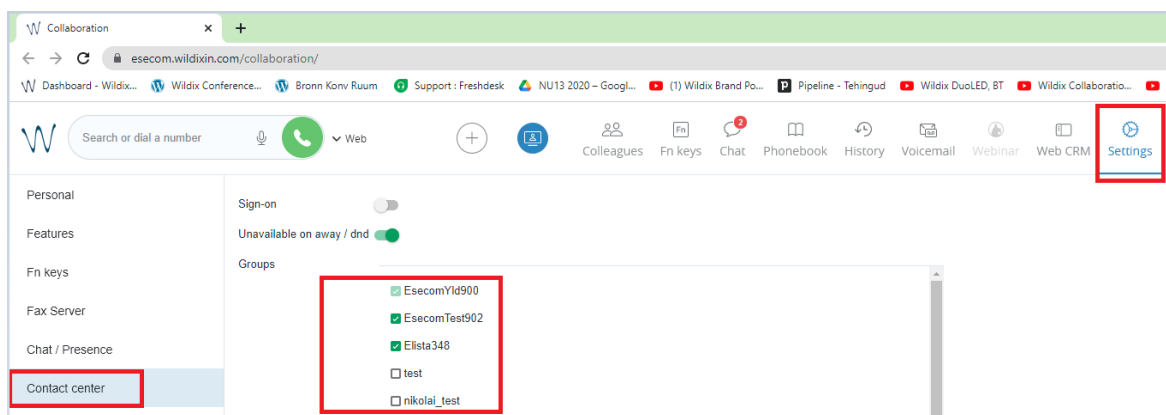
Collaboration ×
+
← → C esecom.wildixin.com/collaboration/
Dashboard - Wildix... Wildix Conference... Bronn Konv Ruum Support : Freshdesk NU13 2020 – Googl... (1) Wildix Brand Po... Pipeline - Tehingud Wildix DuoLED, BT Wildix Collaboratio...
Search or dial a number
Web
Colleagues Fn keys 2 Chat Phonebook History Voicemail Webinar Web CRM Settings
Personal
Features
Fn keys
Fax Server
Chat / Presence
Contact center
Sign-on
Unavailable on away / dnd
Groups
EsecomYld900
EsecomTest902
Elista348
test
nikolai_test